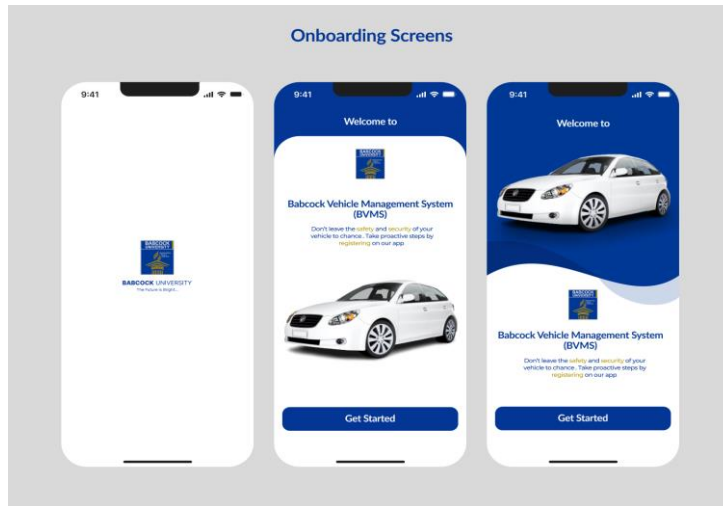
Onboarding Screens

9:41

BABCOCK UNIVERSITY

BABCOCK UNIVERSITY
The future is Bright...

9:41

Welcome to

Babcock Vehicle Management System (BVMS)

Don't leave the safety and security of your vehicle to chance. Take proactive steps by registering on our app

Get Started

9:41

Welcome to

Babcock Vehicle Management System (BVMS)

Don't leave the safety and security of your vehicle to chance. Take proactive steps by registering on our app

Get Started